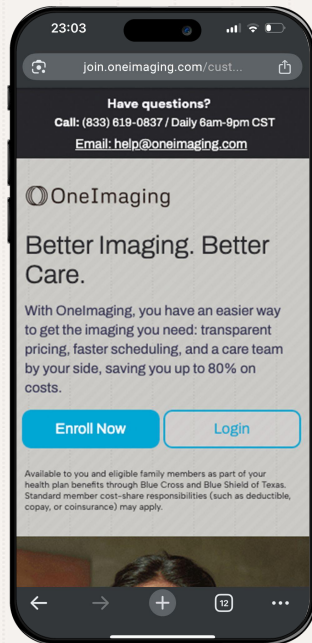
23:03

join.oneimaging.com/cust...

Have questions?
Call: (833) 619-0837 / Daily 6am-9pm CST
Email: help@oneimaging.com

OneImaging

Better Imaging. Better Care.

With OneImaging, you have an easier way to get the imaging you need: transparent pricing, faster scheduling, and a care team by your side, saving you up to 80% on costs.

Enroll Now

Login

Available to you and eligible family members as part of your health plan benefits through Blue Cross and Blue Shield of Texas. Standard member cost-share responsibilities (such as deductible, copay, or coinsurance) may apply.

12